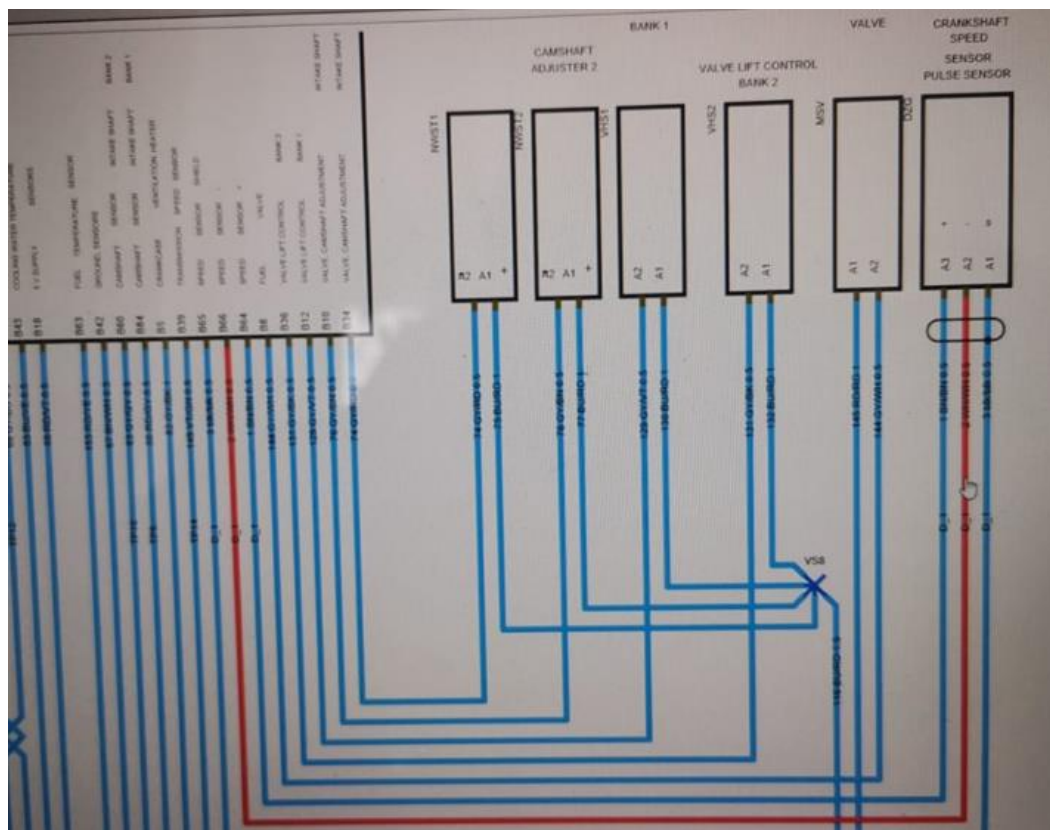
BANK 1

CAMSHAFT ADJUSTER 2

VALVE LIFT CONTROL BANK 2

VALVE

CRANKSHAFT SPEED SENSOR PULSE SENSOR

COOLING WATER TEMPERATURE

5 V SUPPLY SENSORS

FUEL TEMPERATURE SENSOR

GROUND SENSORS

CAMSHAFT SENSOR INTAKE SHAFT BANK 2

CAMSHAFT SENSOR INTAKE SHAFT BANK 1

CRANKCASE VENTILATION HEATER

TRANSMISSION SPEED SENSOR

SPEED SENSOR SHIELD

SPEED SENSOR -

SPEED SENSOR +

FUEL VALVE

VALVE LIFT CONTROL BANK 2

VALVE LIFT CONTROL BANK 1

VALVE CAMSHAFT ADJUSTMENT INTAKE SHAFT

VALVE CAMSHAFT ADJUSTMENT INTAKE SHAFT

B43
B18
B63
B42
B60
B84
B5
B39
B65
B66
B64
B8
B36
B12
B10
B14

NWST1
NWST2
VHS1
VHS2
MSV
DZG

R2 A1 +
R2 A1 +
A2 A1
A2 A1
A1 A2
A3 A2 A1

+
-
=

VS8